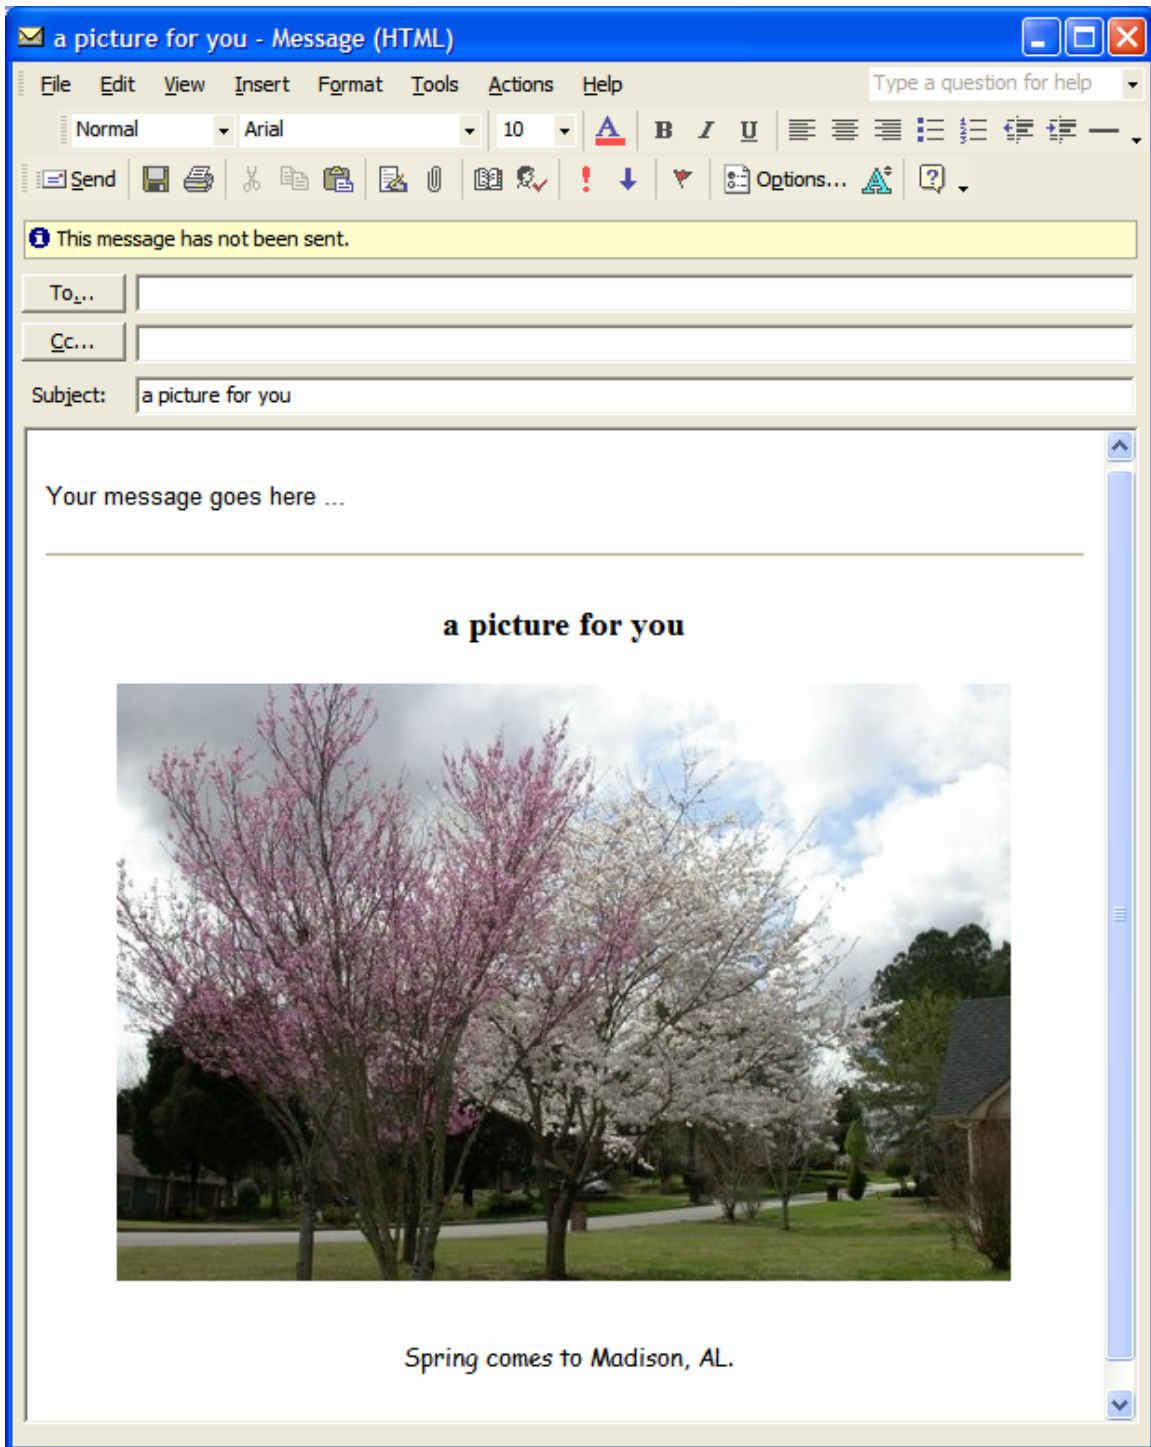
a picture for you - Message (HTML)

File Edit View Insert Format Tools Actions Help

Type a question for help

Normal Arial 10

B I U

Send

Options...

This message has not been sent.

To...

Cc...

Subject: a picture for you

Your message goes here ...

a picture for you

Spring comes to Madison, AL.